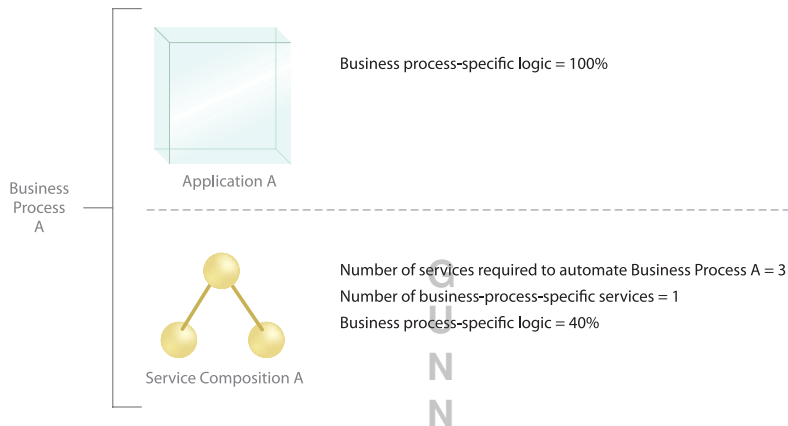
Business Process A

Application A

Business process-specific logic = 100%

Service Composition A

Number of services required to automate Business Process A = 3

Number of business-process-specific services = 1

Business process-specific logic = 40%

G U N N